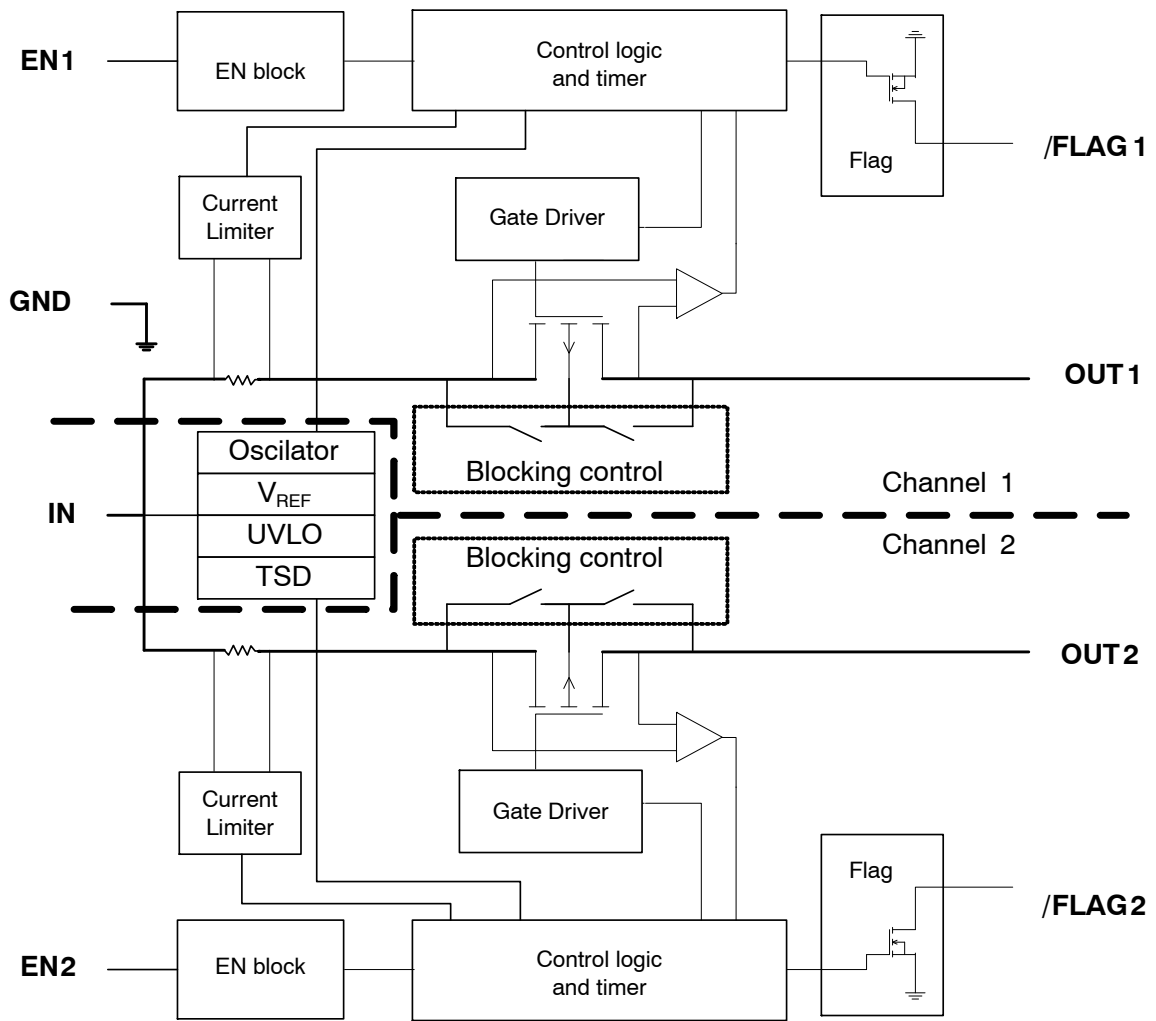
EN1
EN block
Control logic and timer
Flag
/FLAG 1
Current Limiter
Gate Driver
GND
OUT 1
Oscilator
$V_{REF}$
UVLO
TSD
Blocking control
IN
Channel 1
Channel 2
Blocking control
OUT 2
Current Limiter
Gate Driver
Flag
/FLAG 2
EN2
EN block
Control logic and timer